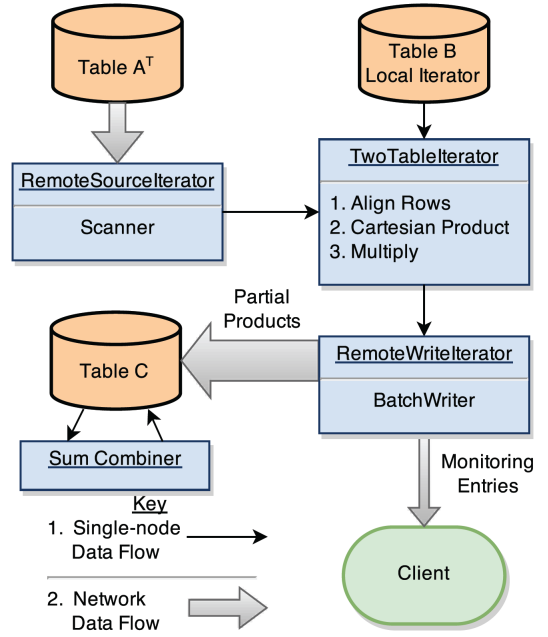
Table A$^T$

Table B
Local Iterator

RemoteSourceIterator

Scanner

TwoTableIterator

1. Align Rows
2. Cartesian Product
3. Multiply

Partial Products

Table C

RemoteWriteIterator

BatchWriter

Sum Combiner

Monitoring Entries

Key
1. Single-node Data Flow

2. Network Data Flow

Client